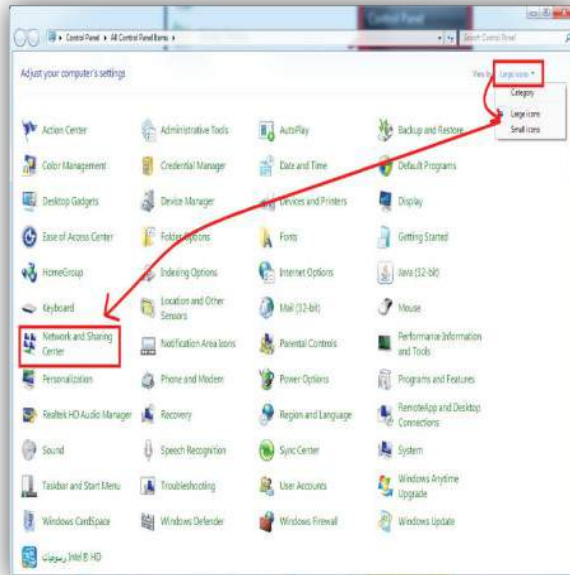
Control Panel ▸ All Control Panel Items ▸

Search Control Panel

Adjust your computer's settings

View by: Large icons ▾

Category

Large icons

Small icons

Action Center

Administrative Tools

AutoPlay

Backup and Restore

Color Management

Credential Manager

Date and Time

Default Programs

Desktop Gadgets

Device Manager

Devices and Printers

Display

Ease of Access Center

Folder Options

Fonts

Getting Started

HomeGroup

Indexing Options

Internet Options

Java (32-bit)

Keyboard

Location and Other Sensors

Mail (32-bit)

Mouse

Network and Sharing Center

Notification Area Icons

Parental Controls

Performance Information and Tools

Personalization

Phone and Modem

Power Options

Programs and Features

Realtek HD Audio Manager

Recovery

Region and Language

RemoteApp and Desktop Connections

Sound

Speech Recognition

Sync Center

System

Taskbar and Start Menu

Troubleshooting

User Accounts

Windows Anytime Upgrade

Windows CardSpace

Windows Defender

Windows Firewall

Windows Update

Intel® HD رسوميات